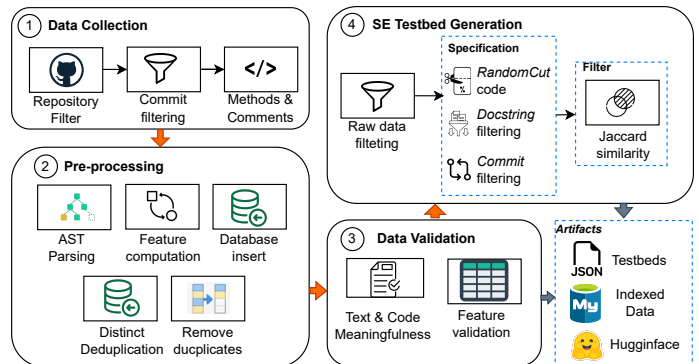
1 Data Collection

Repository Filter

Commit filtering

</>

Methods & Comments

2 Pre-processing

AST Parsing

Feature computation

Database insert

Distinct Deduplication

Remove ducplicates

4 SE Testbed Generation

Raw data filteting

Specification

RandomCut code

Docstring filtering

Commit filtering

Filter

Jaccard similarity

3 Data Validation

Text & Code Meaningfulness

Feature validation

Artifacts

JSON Testbeds

My Indexed Data

Hugginface